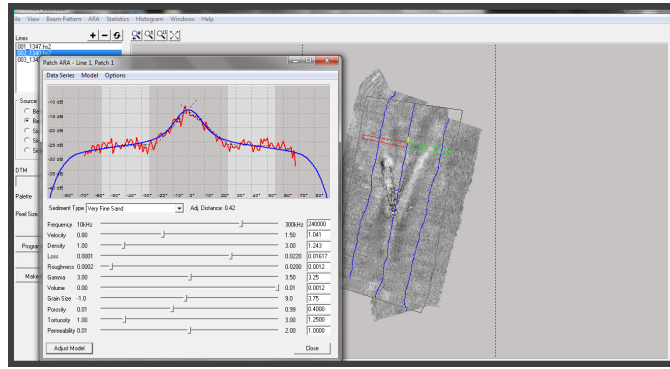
ile View Beam Pattern ARA Statistics Histogram Windows Help

Lines

001_1347.hs2
002_1347.hs2
003_134

Source
Be
Be
Si
Si
Si

DTM

Palette

Pixel Size

Progr

Make

Patch ARA - Line 1, Patch 1

Data Series Model Options

-10 dB
-15 dB
-20 dB
-25 dB
-30 dB
-35 dB
-40 dB

-90° -80° -70° -60° -50° -40° -30° -20° -10° 0° 10° 20° 30° 40° 50° 60° 70° 80° 90°

Sediment Type Very Fine Sand Adj. Distance: 0.42

| | | | |
|---|---|---|---|
| Frequency | 10kHz | 300kHz | 240000 |
| Velocity | 0.80 | 1.50 | 1.041 |
| Density | 1.00 | 3.00 | 1.243 |
| Loss | 0.0001 | 0.0220 | 0.01617 |
| Roughness | 0.0002 | 0.0200 | 0.0012 |
| Gamma | 3.00 | 3.50 | 3.25 |
| Volume | 0.00 | 0.01 | 0.0012 |
| Grain Size | -1.0 | 9.0 | 3.75 |
| Porosity | 0.05 | 0.99 | 0.4000 |
| Tortuosity | 1.00 | 3.00 | 1.2500 |
| Permeability | 0.01 | 2 | 1.0000 |

Adjust Model

Close